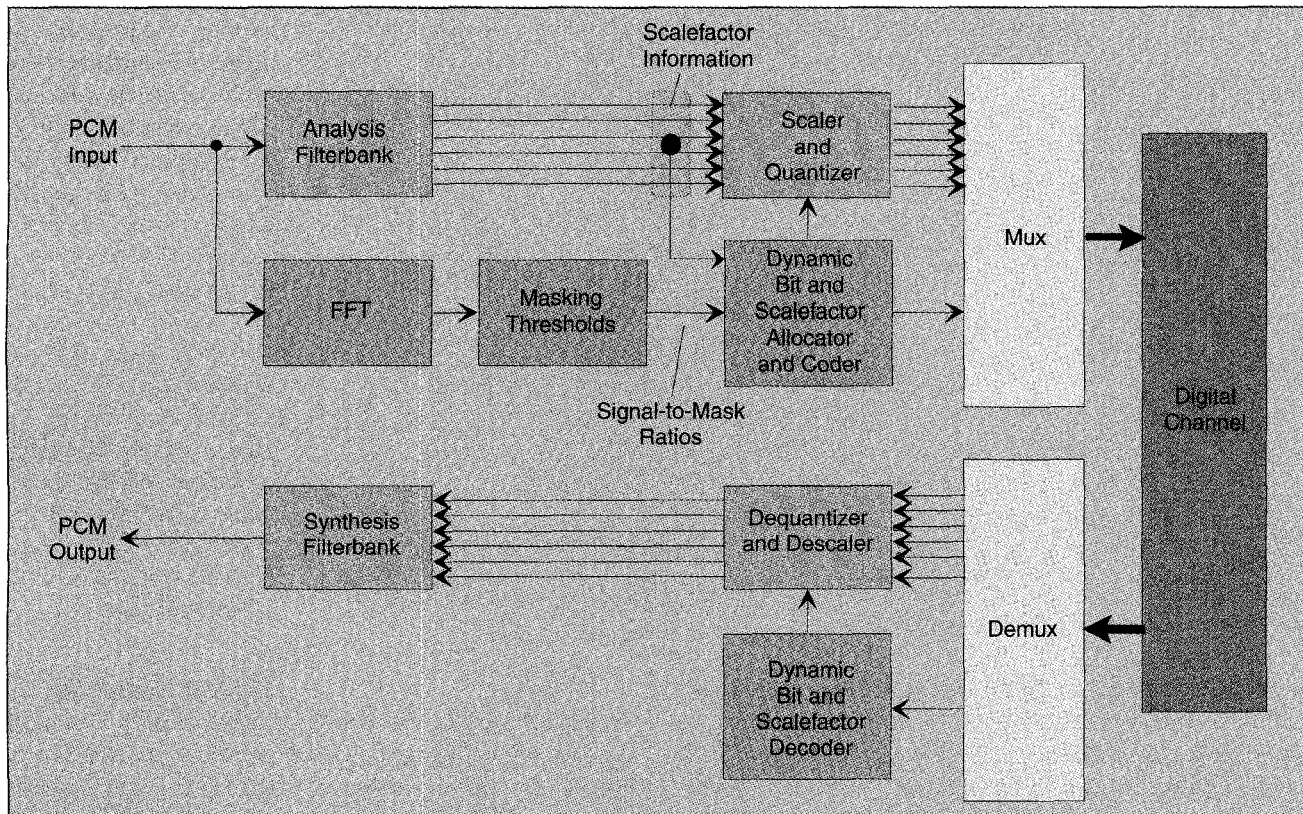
Scalefactor Information

PCM Input

Analysis Filterbank

Scaler and Quantizer

Mux

Digital Channel

FFT

Masking Thresholds

Dynamic Bit and Scalefactor Allocator and Coder

Signal-to-Mask Ratios

PCM Output

Synthesis Filterbank

Dequantizer and Descaler

Demux

Dynamic Bit and Scalefactor Decoder